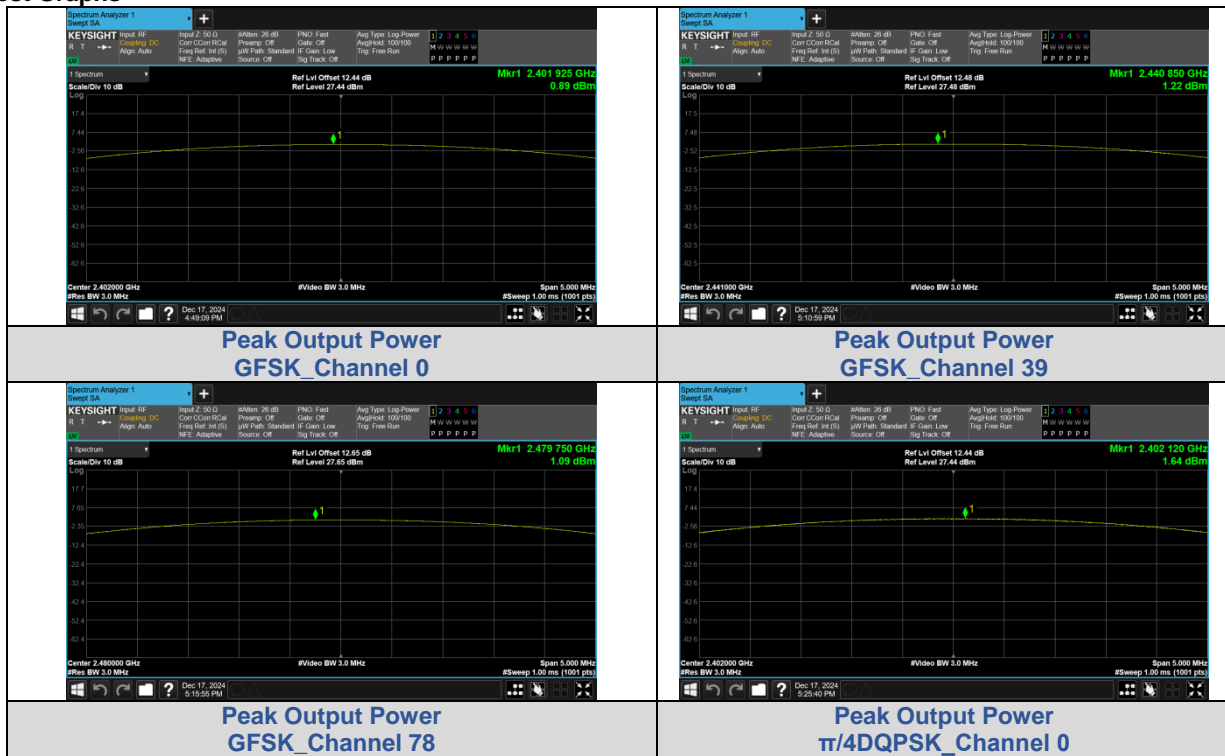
Spectrum Analyzer 1
Swept SA
KEYSIGHT Input: RF Coupling: DC Align: Auto
Input Z: 50 Ω Corr CCorr RCal Freq Ref: Int (S) NFE: Adaptive
#Atten: 26 dB Preamp: Off µW Path: Standard Source: Off
PNO: Fast Gate: Off IF Gain: Low Sig Track: Off
Avg Type: Log-Power Avg|Hold: 100/100 Trig: Free Run
1 2 3 4 5 6
M W W W W W
P P P P P P
1 Spectrum
Scale/Div 10 dB
Log
Ref Lvl Offset 12.44 dB
Ref Level 27.44 dBm
Mkr1 2.401 925 GHz
0.89 dBm
17.4
7.44
-2.56
-12.6
-22.6
-32.6
-42.6
-52.6
-62.6
Center 2.402000 GHz
#Res BW 3.0 MHz
#Video BW 3.0 MHz
Span 5.000 MHz
#Sweep 1.00 ms (1001 pts)
Dec 17, 2024 4:49:09 PM

Spectrum Analyzer 1
Swept SA
KEYSIGHT Input: RF Coupling: DC Align: Auto
Input Z: 50 Ω Corr CCorr RCal Freq Ref: Int (S) NFE: Adaptive
#Atten: 26 dB Preamp: Off µW Path: Standard Source: Off
PNO: Fast Gate: Off IF Gain: Low Sig Track: Off
Avg Type: Log-Power Avg|Hold: 100/100 Trig: Free Run
1 Spectrum
Scale/Div 10 dB
Log
Ref Lvl Offset 12.48 dB
Ref Level 27.48 dBm
Mkr1 2.440 850 GHz
1.22 dBm
17.5
7.48
-2.52
-12.5
-22.5
-32.5
-42.5
-52.5
-62.5
Center 2.441000 GHz
#Res BW 3.0 MHz
#Video BW 3.0 MHz
Span 5.000 MHz
#Sweep 1.00 ms (1001 pts)
Dec 17, 2024 5:10:59 PM

Peak Output Power
GFSK_Channel 0

Peak Output Power
GFSK_Channel 39

Spectrum Analyzer 1
Swept SA
KEYSIGHT Input: RF Coupling: DC Align: Auto
1 Spectrum
Scale/Div 10 dB
Log
Ref Lvl Offset 12.65 dB
Ref Level 27.65 dBm
Mkr1 2.479 750 GHz
1.09 dBm
17.7
7.65
-2.35
-12.4
-22.4
-32.4
-42.4
-52.4
-62.4
Center 2.480000 GHz
#Res BW 3.0 MHz
#Video BW 3.0 MHz
Span 5.000 MHz
#Sweep 1.00 ms (1001 pts)
Dec 17, 2024 5:15:55 PM

Spectrum Analyzer 1
Swept SA
KEYSIGHT Input: RF Coupling: DC Align: Auto
1 Spectrum
Scale/Div 10 dB
Log
Ref Lvl Offset 12.44 dB
Ref Level 27.44 dBm
Mkr1 2.402 120 GHz
1.64 dBm
17.4
7.44
-2.56
-12.6
-22.6
-32.6
-42.6
-52.6
-62.6
Center 2.402000 GHz
#Res BW 3.0 MHz
#Video BW 3.0 MHz
Span 5.000 MHz
#Sweep 1.00 ms (1001 pts)
Dec 17, 2024 5:25:40 PM

Peak Output Power
GFSK_Channel 78

Peak Output Power
π/4DQPSK_Channel 0